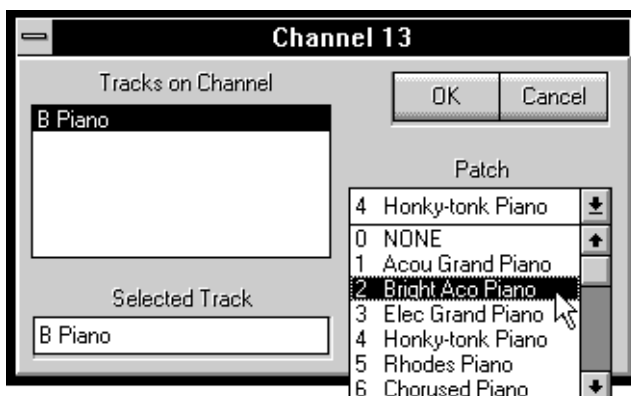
Channel 13

Tracks on Channel

B Piano

OK

Cancel

Patch

4 Honky-tonk Piano

0 NONE
1 Acou Grand Piano
2 Bright Aco Piano
3 Elec Grand Piano
4 Honky-tonk Piano
5 Rhodes Piano
6 Chorused Piano

Selected Track

B Piano